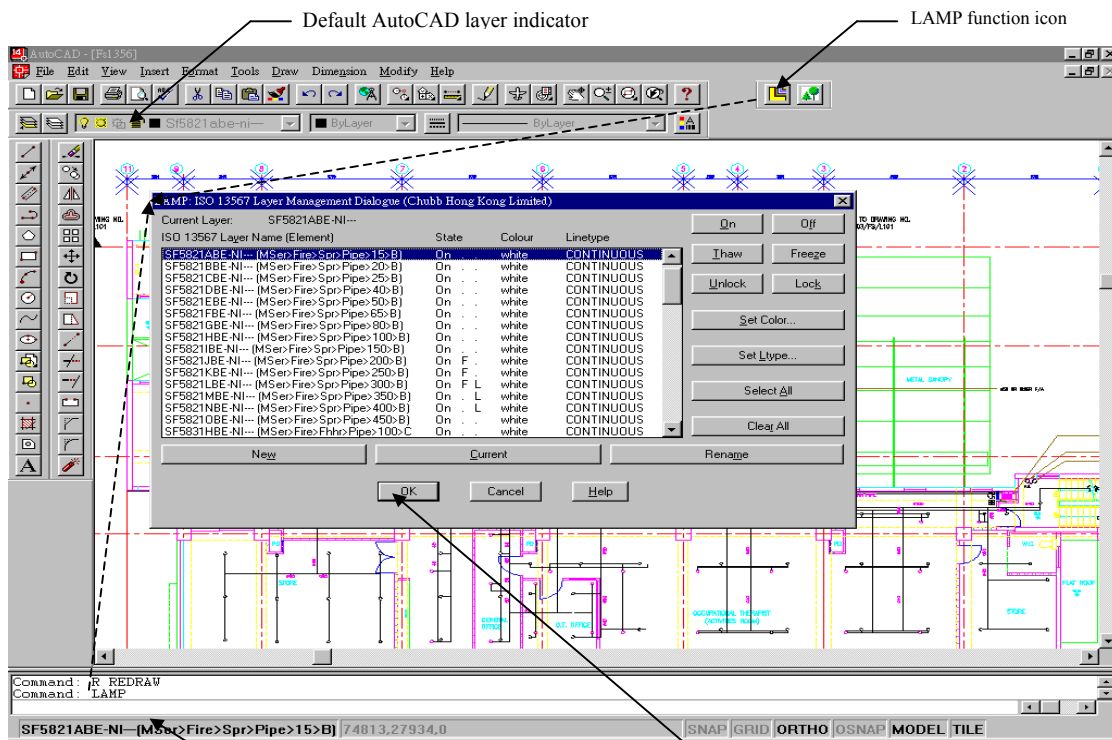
Default AutoCAD layer indicator

LAMP function icon

AutoCAD - [Fs1356]

File Edit View Insert Format Tools Draw Dimension Modify Help

Sf5821abe-ni--- ByLayer ByLayer

LAMP: ISO 13567 Layer Management Dialogue (Chubb Hong Kong Limited)

Current Layer: SF5821ABE-NI---

| ISO 13567 Layer Name (Element) | State | Colour | Linetype |
|---|---|---|---|
| SF5821ABE-NI--- (MSer>Fire>Spr>Pipe>15>B) | On . . | white | CONTINUOUS |
| SF5821BBE-NI--- (MSer>Fire>Spr>Pipe>20>B) | On . . | white | CONTINUOUS |
| SF5821CBE-NI--- (MSer>Fire>Spr>Pipe>25>B) | On . . | white | CONTINUOUS |
| SF5821DBE-NI--- (MSer>Fire>Spr>Pipe>40>B) | On . . | white | CONTINUOUS |
| SF5821EBE-NI--- (MSer>Fire>Spr>Pipe>50>B) | On . . | white | CONTINUOUS |
| SF5821FBE-NI--- (MSer>Fire>Spr>Pipe>65>B) | On . . | white | CONTINUOUS |
| SF5821GBE-NI--- (MSer>Fire>Spr>Pipe>80>B) | On . . | white | CONTINUOUS |
| SF5821HBE-NI--- (MSer>Fire>Spr>Pipe>100>B) | On . . | white | CONTINUOUS |
| SF5821IBE-NI--- (MSer>Fire>Spr>Pipe>150>B) | On . . | white | CONTINUOUS |
| SF5821JBE-NI--- (MSer>Fire>Spr>Pipe>200>B) | On F . | white | CONTINUOUS |
| SF5821KBE-NI--- (MSer>Fire>Spr>Pipe>250>B) | On F . | white | CONTINUOUS |
| SF5821LBE-NI--- (MSer>Fire>Spr>Pipe>300>B) | On F L | white | CONTINUOUS |
| SF5821MBE-NI--- (MSer>Fire>Spr>Pipe>350>B) | On . L | white | CONTINUOUS |
| SF5821NBE-NI--- (MSer>Fire>Spr>Pipe>400>B) | On . L | white | CONTINUOUS |
| SF5821OBE-NI--- (MSer>Fire>Spr>Pipe>450>B) | On . . | white | CONTINUOUS |
| SF5831HBE-NI--- (MSer>Fire>Fhhr>Pipe>100>C | On . . | white | CONTINUOUS |

On Off Thaw Freeze Unlock Lock Set Color... Set Ltype... Select All Clear All

New Current Rename

OK Cancel Help

METAL CANOPY

STORE

OCCUPATIONAL THERAPIST

STORE

Command: R REDRAW
Command: LAMP

SF5821ABE-NI---(MSer>Fire>Spr>Pipe>15>B) 74813,27934,0 SNAP GRID ORTHO OSNAP MODEL TILE